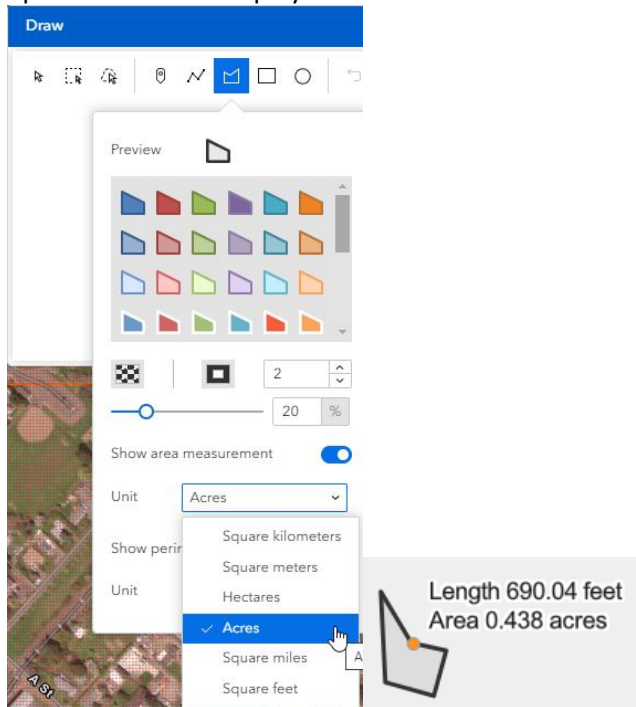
Draw

Preview

2

20 %

Show area measurement

Unit Acres

Show perim

Unit

Square kilometers

Square meters

Hectares

✓ Acres

Square miles

Square feet

A

A St

Length 690.04 feet
Area 0.438 acres